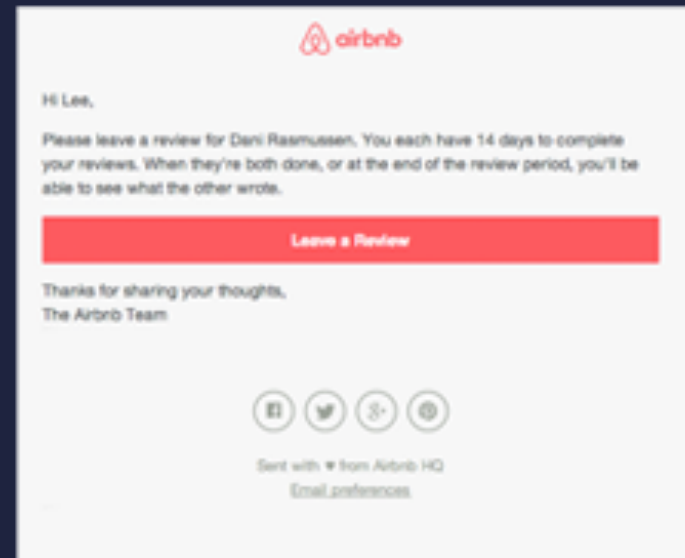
airbnb

Hi Lee,

Please leave a review for Dani Rasmussen. You each have 14 days to complete your reviews. When they're both done, or at the end of the review period, you'll be able to see what the other wrote.

Leave a Review

Thanks for sharing your thoughts,
The Airbnb Team

Sent with ♥ from Airbnb HQ
Email preferences